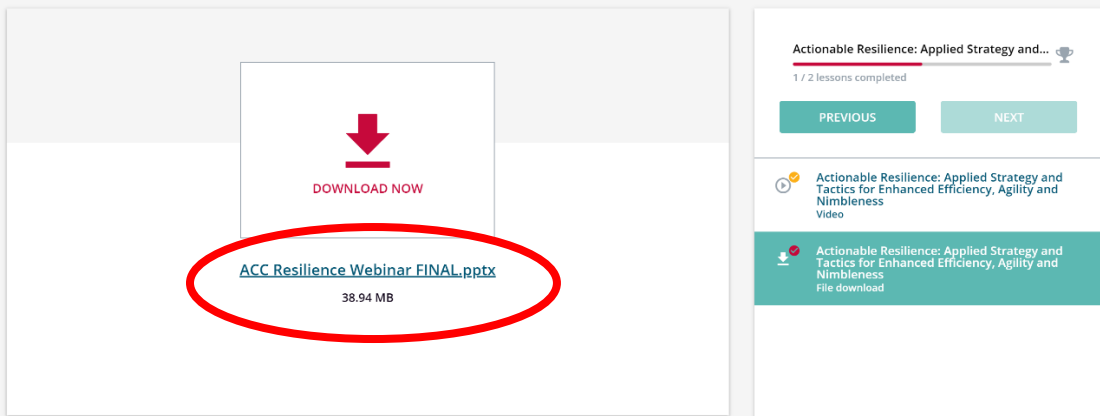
DOWNLOAD NOW

ACC Resilience Webinar FINAL.pptx

38.94 MB

Actionable Resilience: Applied Strategy and...

1 / 2 lessons completed

PREVIOUS

NEXT

Actionable Resilience: Applied Strategy and Tactics for Enhanced Efficiency, Agility and Nimbleness
Video

Actionable Resilience: Applied Strategy and Tactics for Enhanced Efficiency, Agility and Nimbleness
File download